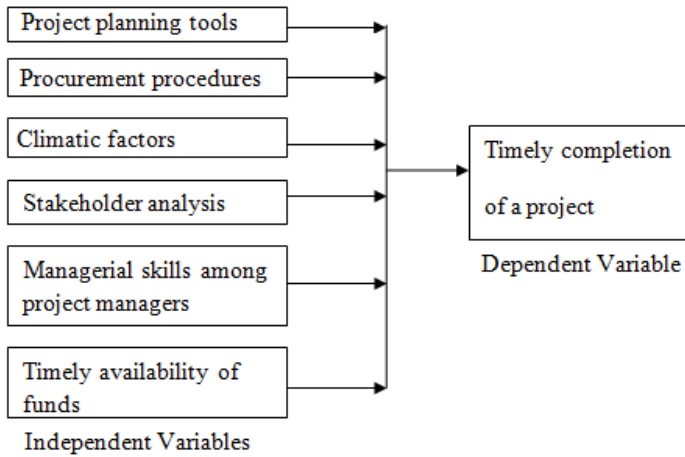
Project planning tools

Procurement procedures

Climatic factors

Stakeholder analysis

Managerial skills among project managers

Timely availability of funds

Independent Variables

Timely completion of a project

Dependent Variable